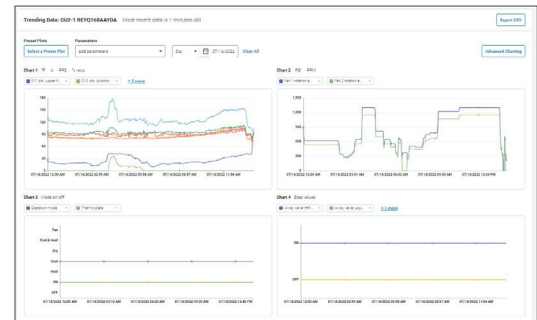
Trending Data: CU2-1 REYQ168AAYDA Most recent data is 1 minutes old

Export CSV

Preset Plots
Select a Preset Plot

Parameters
add parameters

Day
07/14/2022
Clear All

Advanced Charting

Chart 1 °F
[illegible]
+ 5 more

160
140
120
100
80
60
40
20
0

07/14/2022 12:00 AM
07/14/2022 02:59 AM
07/14/2022 05:59 AM
07/14/2022 08:57 AM
07/14/2022 11:56 AM

Chart 2 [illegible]
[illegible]
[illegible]

1,500
1,250
1,000
750
500
250
0

07/14/2022 12:00 AM
07/14/2022 03:01 AM
07/14/2022 06:02 AM
07/14/2022 09:03 AM
07/14/2022 12:04 PM

Chart 3 Mode on/off
Operation mode
Thermo state

Fan
Fan
Dry
Cool
Heat
ON
Off

07/14/2022 12:00 AM
07/14/2022 03:13 AM
07/14/2022 06:20 AM
07/14/2022 09:00 AM
07/14/2022 12:00 PM

Chart 4 Step values
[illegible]
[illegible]
+ 1 more

ON
OFF

07/14/2022 12:00 AM
07/14/2022 02:59 AM
07/14/2022 05:58 AM
07/14/2022 08:57 AM
07/14/2022 11:56 AM